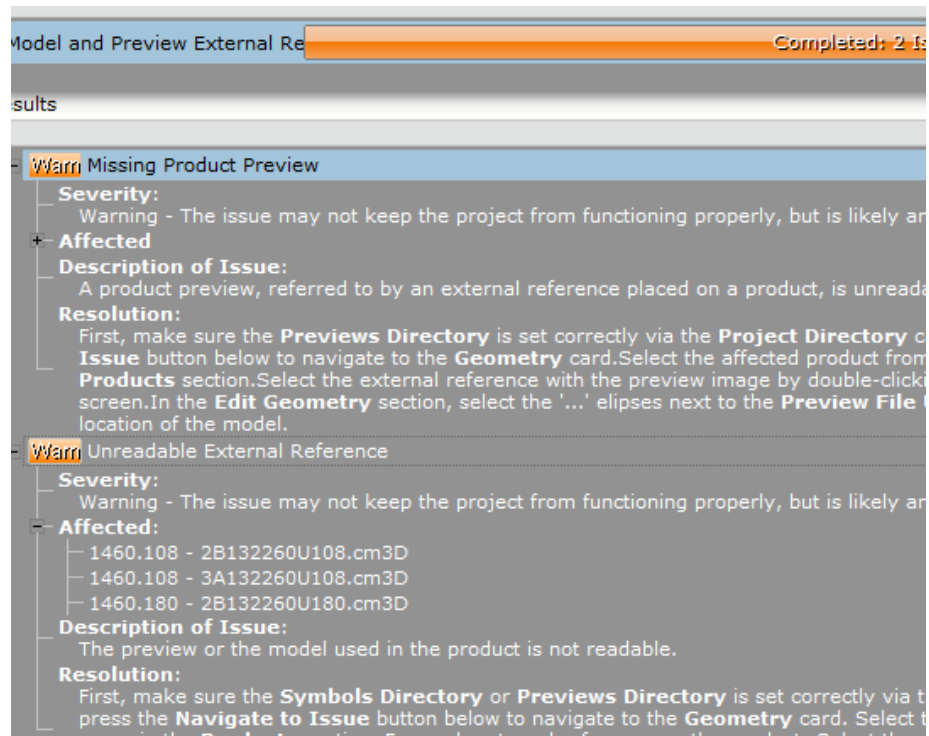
Model and Preview External Re

Completed: 2 Is

sults

Warn Missing Product Preview

Severity:
Warning - The issue may not keep the project from functioning properly, but is likely ar

Affected

Description of Issue:
A product preview, referred to by an external reference placed on a product, is unreada

Resolution:
First, make sure the **Previews Directory** is set correctly via the **Project Directory** c **Issue** button below to navigate to the **Geometry** card.Select the affected product from **Products** section.Select the external reference with the preview image by double-clicki screen.In the **Edit Geometry** section, select the '**...**' elipses next to the **Preview File** location of the model.

Warn Unreadable External Reference

Severity:
Warning - The issue may not keep the project from functioning properly, but is likely ar

Affected:
1460.108 - 2B132260U108.cm3D
1460.108 - 3A132260U108.cm3D
1460.180 - 2B132260U180.cm3D

Description of Issue:
The preview or the model used in the product is not readable.

Resolution:
First, make sure the **Symbols Directory** or **Previews Directory** is set correctly via t press the **Navigate to Issue** button below to navigate to the **Geometry** card. Select t
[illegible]